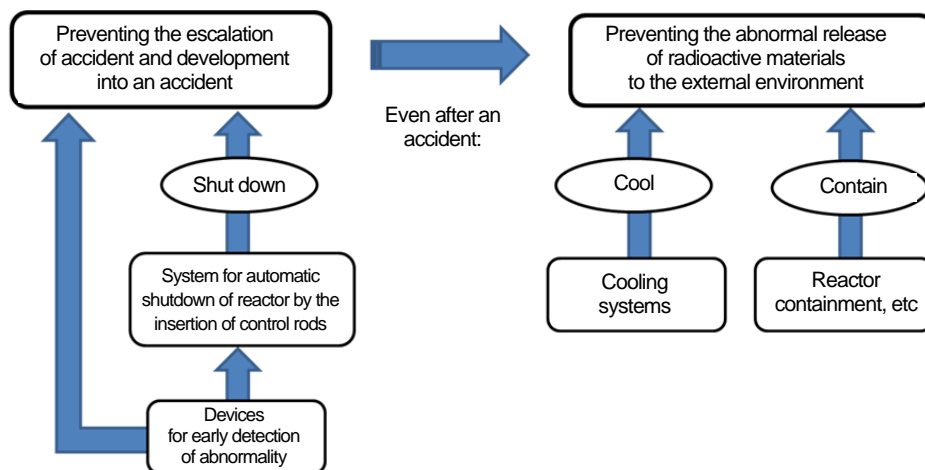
Preventing the escalation of accident and development into an accident

Even after an accident:

Preventing the abnormal release of radioactive materials to the external environment

Shut down

System for automatic shutdown of reactor by the insertion of control rods

Devices for early detection of abnormality

Cool

Cooling systems

Contain

Reactor containment, etc